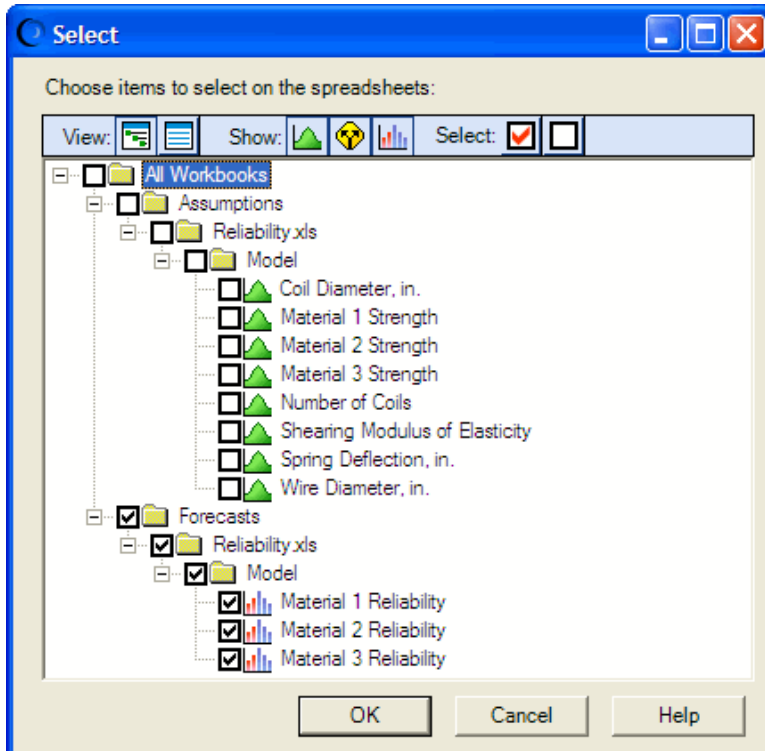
Select

Choose items to select on the spreadsheets:

View: Show: Select:

All Workbooks
Assumptions
Reliability.xls
Model
Coil Diameter, in.
Material 1 Strength
Material 2 Strength
Material 3 Strength
Number of Coils
Shearing Modulus of Elasticity
Spring Deflection, in.
Wire Diameter, in.
Forecasts
Reliability.xls
Model
Material 1 Reliability
Material 2 Reliability
Material 3 Reliability

OK Cancel Help